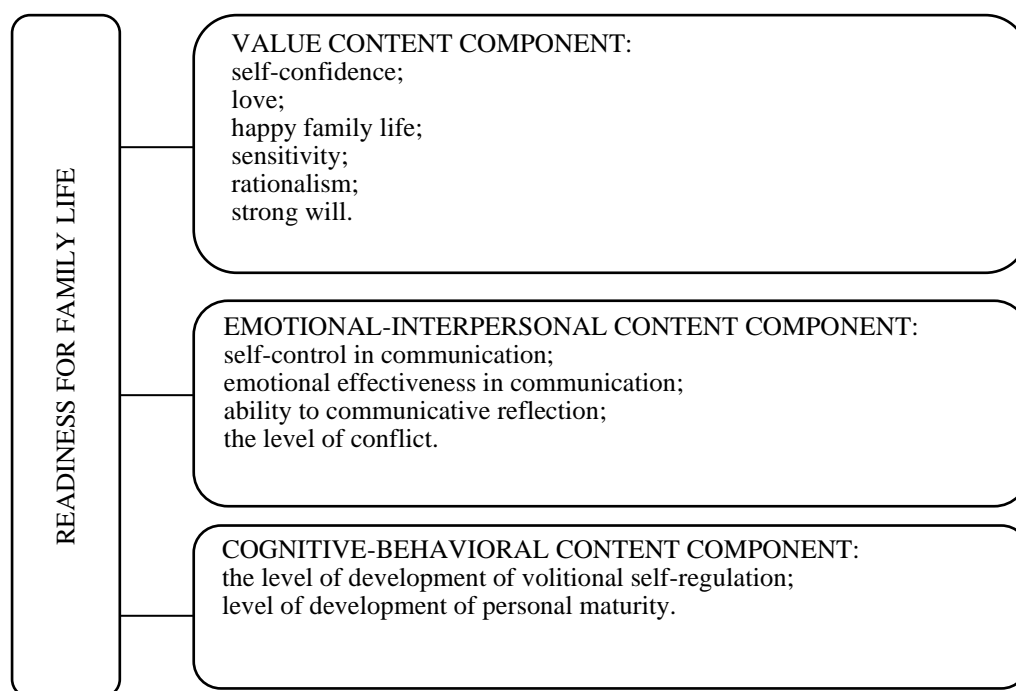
READINESS FOR FAMILY LIFE

VALUE CONTENT COMPONENT:
self-confidence;
love;
happy family life;
sensitivity;
rationalism;
strong will.

EMOTIONAL-INTERPERSONAL CONTENT COMPONENT:
self-control in communication;
emotional effectiveness in communication;
ability to communicative reflection;
the level of conflict.

COGNITIVE-BEHAVIORAL CONTENT COMPONENT:
the level of development of volitional self-regulation;
level of development of personal maturity.